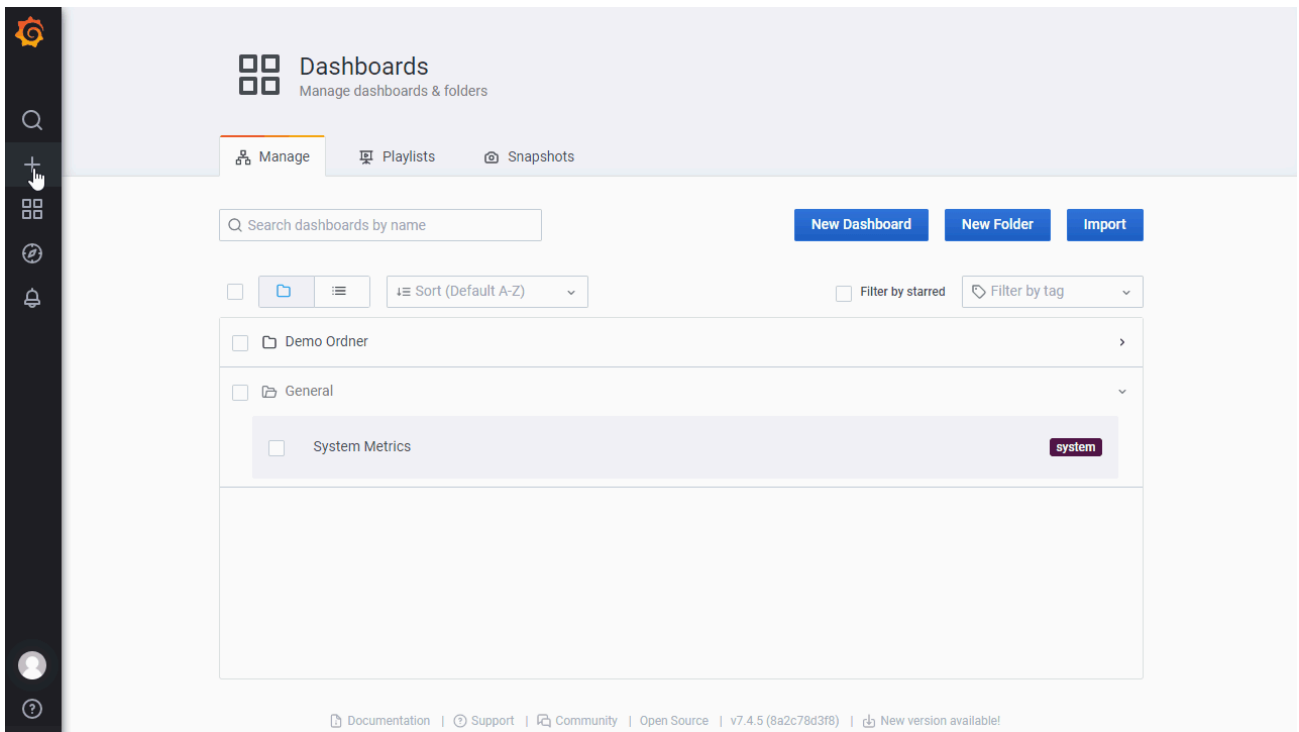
Dashboards
Manage dashboards & folders

Manage | Playlists | Snapshots

Search dashboards by name

New Dashboard | New Folder | Import

Sort (Default A-Z)

Filter by starred

Filter by tag

Demo Ordner

General

System Metrics

system

Documentation | Support | Community | Open Source | v7.4.5 (8a2c78d3f8) | New version available!